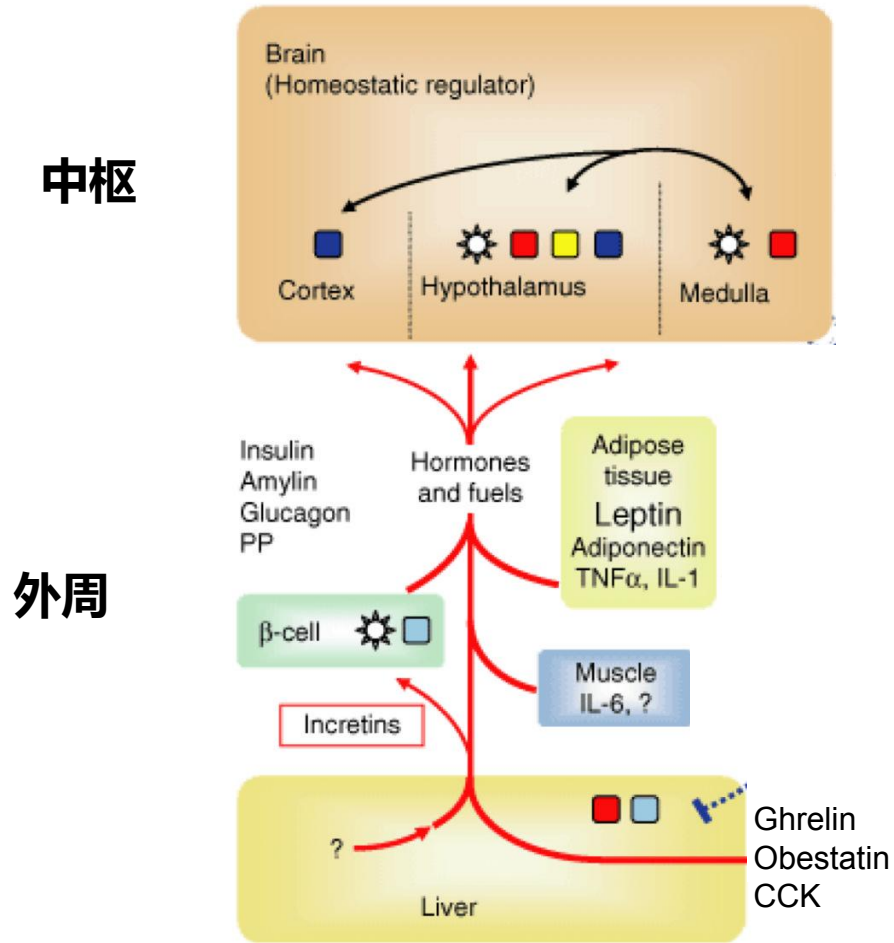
Brain
(Homeostatic regulator)

中枢

Cortex

Hypothalamus

Medulla

Insulin
Amylin
Glucagon
PP

Hormones and fuels

Adipose tissue
Leptin
Adiponectin
TNFα, IL-1

外周

β-cell

Muscle
IL-6, ?

Incretins

?

Liver

Ghrelin
Obestatin
CCK